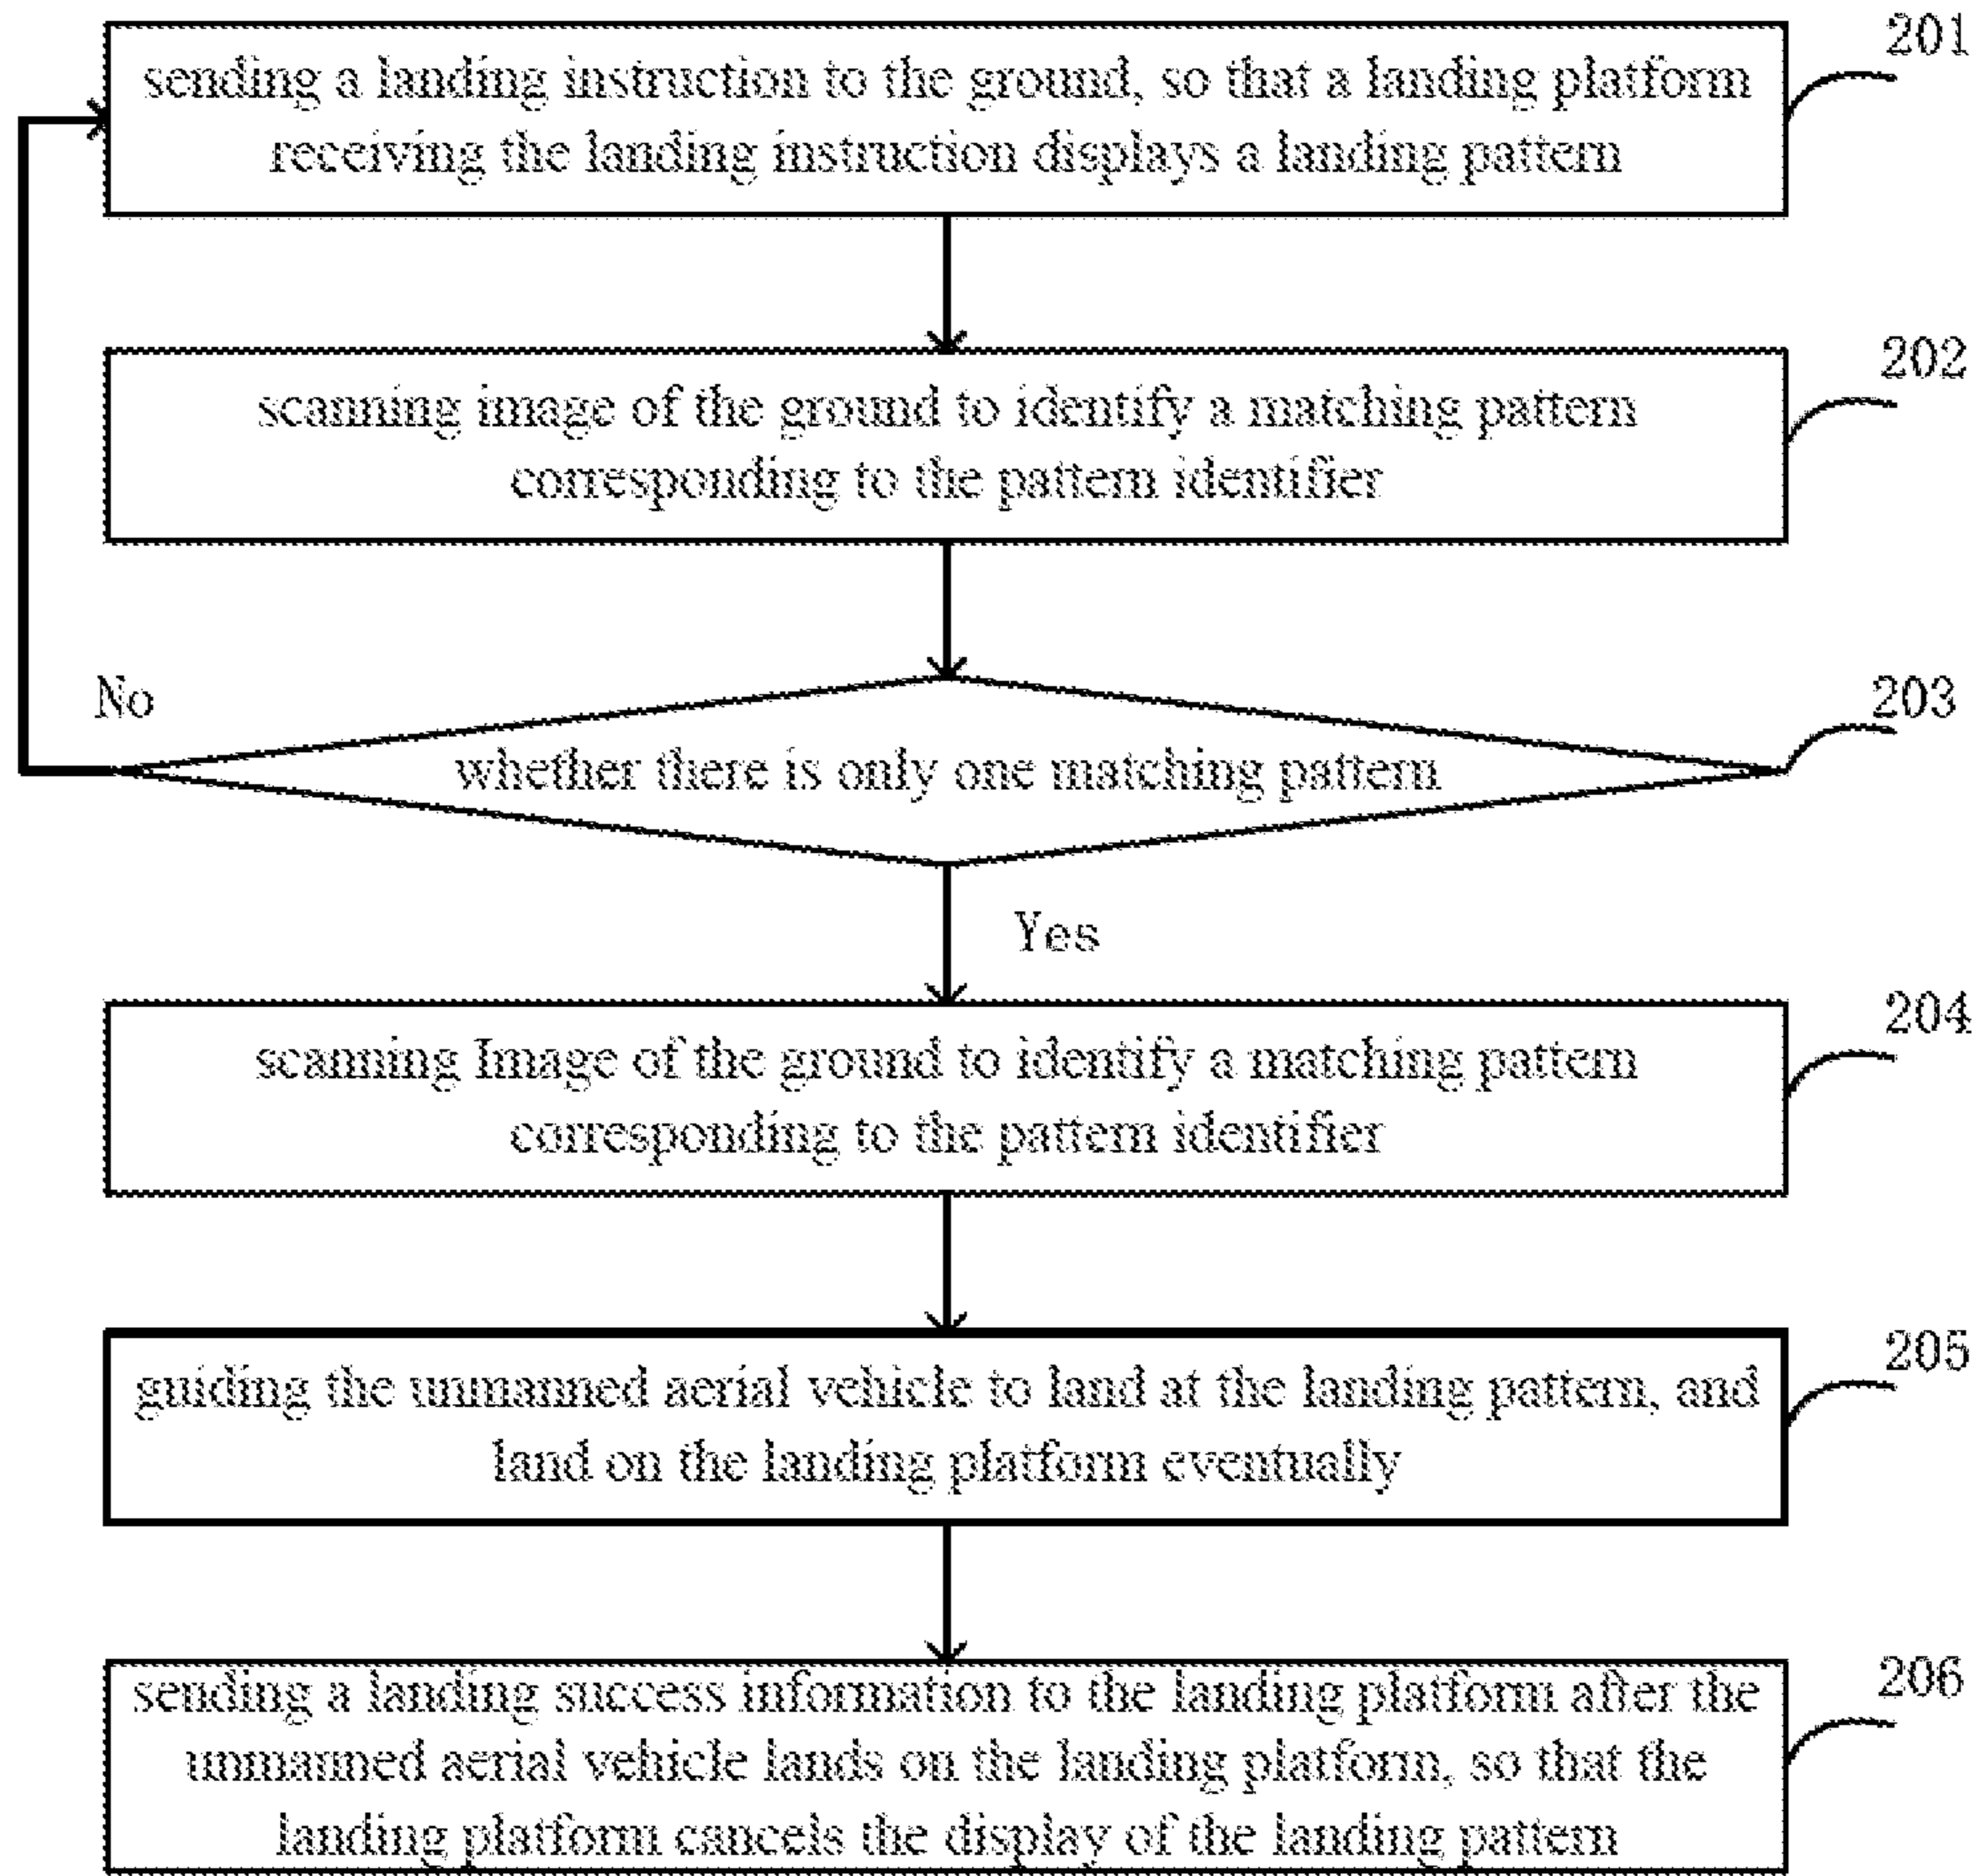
201
sending a landing instruction to the ground, so that a landing platform receiving the landing instruction displays a landing pattern

202
scanning image of the ground to identify a matching pattern corresponding to the pattern identifier

No

203
whether there is only one matching pattern

Yes

204
scanning Image of the ground to identify a matching pattern corresponding to the pattern identifier

205
guiding the unmanned aerial vehicle to land at the landing pattern, and land on the landing platform eventually

206
sending a landing success information to the landing platform after the unmanned aerial vehicle lands on the landing platform, so that the landing platform cancels the display of the landing pattern